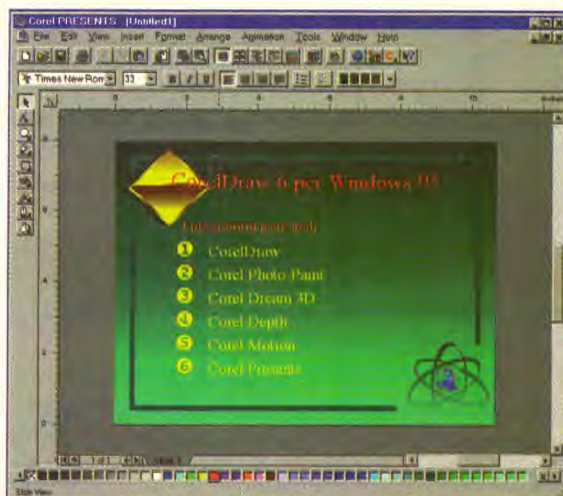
Corel PRESENTS - [Untitled1]

File Edit View Insert Format Arrange Animation Tools Window Help

Times New Roman 33

CorelDraw 6 per Windows 95

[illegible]

1 CorelDraw
2 Corel Photo Paint
3 Corel Dream 3D
4 Corel Depth
5 Corel Motion
6 Corel Presents

Slide 1

Slide View